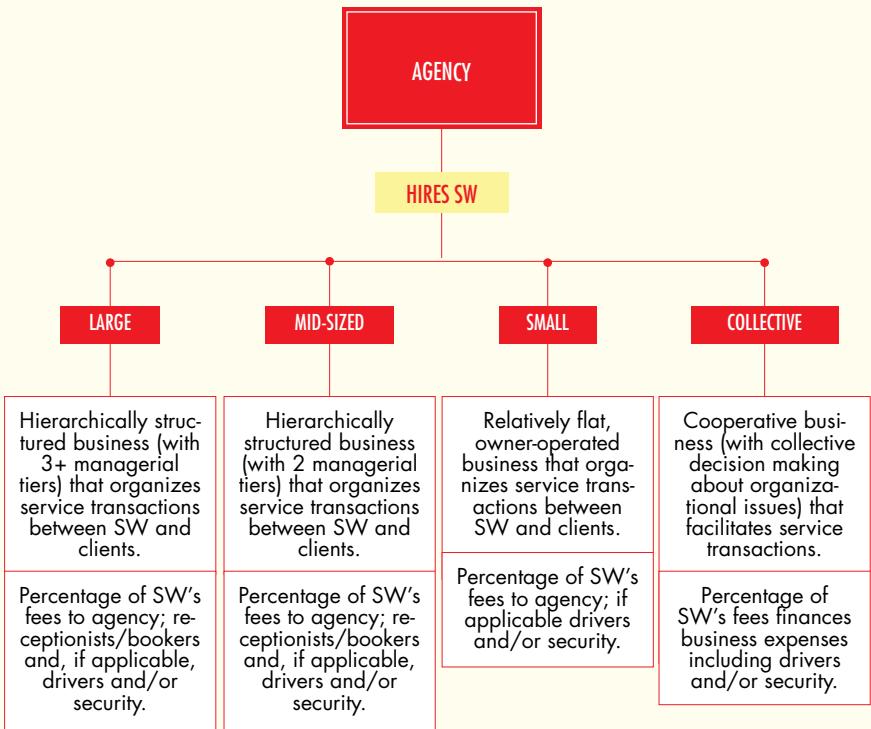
AGENCY

HIRES SW

LARGE

Hierarchically structured business (with 3+ managerial tiers) that organizes service transactions between SW and clients.

Percentage of SW's fees to agency; receptionists/bookers and, if applicable, drivers and/or security.

MID-SIZED

Hierarchically structured business (with 2 managerial tiers) that organizes service transactions between SW and clients.

Percentage of SW's fees to agency; receptionists/bookers and, if applicable, drivers and/or security.

SMALL

Relatively flat, owner-operated business that organizes service transactions between SW and clients.

Percentage of SW's fees to agency; if applicable drivers and/or security.

COLLECTIVE

Cooperative business (with collective decision making about organizational issues) that facilitates service transactions.

Percentage of SW's fees finances business expenses including drivers and/or security.